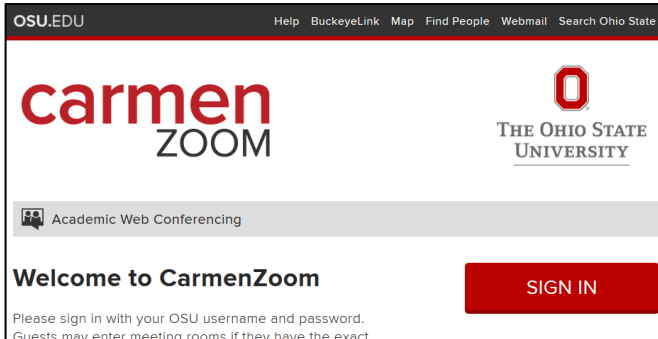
OSU.EDU Help BuckeyeLink Map Find People Webmail Search Ohio State

carmen
ZOOM

THE OHIO STATE UNIVERSITY

Academic Web Conferencing

Welcome to CarmenZoom

SIGN IN

Please sign in with your OSU username and password. Guests may enter meeting rooms if they have the exact